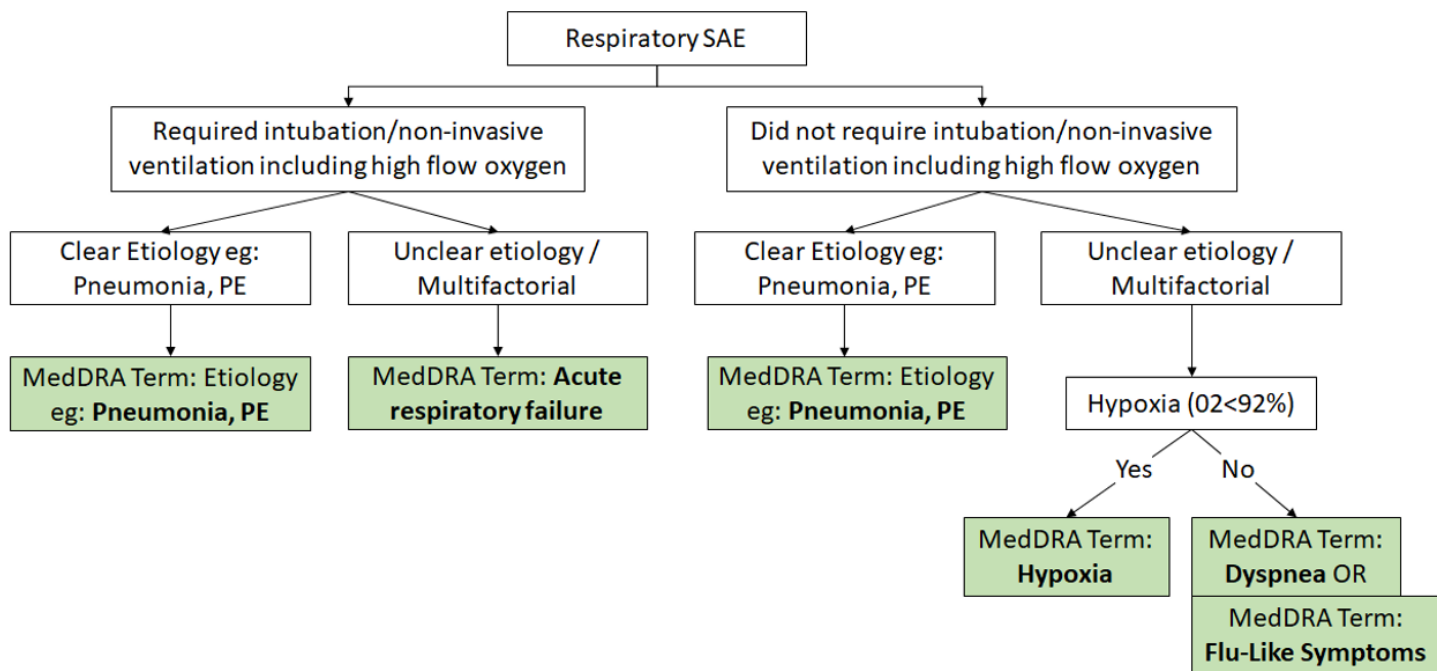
Respiratory SAE

Required intubation/non-invasive ventilation including high flow oxygen

Did not require intubation/non-invasive ventilation including high flow oxygen

Clear Etiology eg: Pneumonia, PE

Unclear etiology / Multifactorial

Clear Etiology eg: Pneumonia, PE

Unclear etiology / Multifactorial

MedDRA Term: Etiology eg: **Pneumonia, PE**

MedDRA Term: **Acute respiratory failure**

MedDRA Term: Etiology eg: **Pneumonia, PE**

Hypoxia (02<92%)

Yes

No

MedDRA Term: **Hypoxia**

MedDRA Term: **Dyspnea** OR

MedDRA Term: **Flu-Like Symptoms**